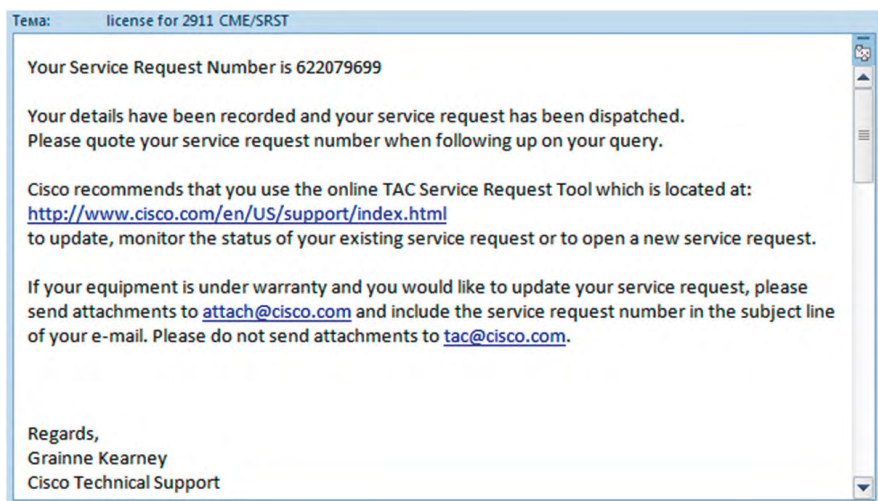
Тема: license for 2911 CME/SRST

Your Service Request Number is 622079699

Your details have been recorded and your service request has been dispatched. Please quote your service request number when following up on your query.

Cisco recommends that you use the online TAC Service Request Tool which is located at: http://www.cisco.com/en/US/support/index.html to update, monitor the status of your existing service request or to open a new service request.

If your equipment is under warranty and you would like to update your service request, please send attachments to attach@cisco.com and include the service request number in the subject line of your e-mail. Please do not send attachments to tac@cisco.com.

Regards,
Grainne Kearney
Cisco Technical Support